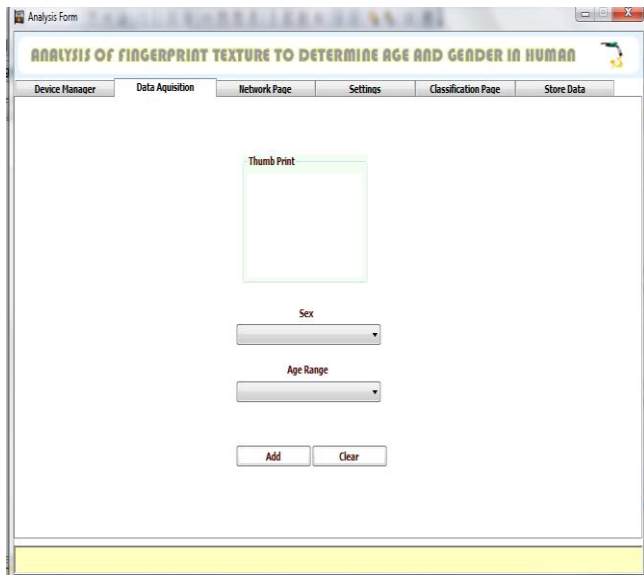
Analysis Form

ANALYSIS OF FINGERPRINT TEXTURE TO DETERMINE AGE AND GENDER IN HUMAN

Device Manager | Data Aquisition | Network Page | Settings | Classification Page | Store Data

Thumb Print

Sex

Age Range

Add

Clear